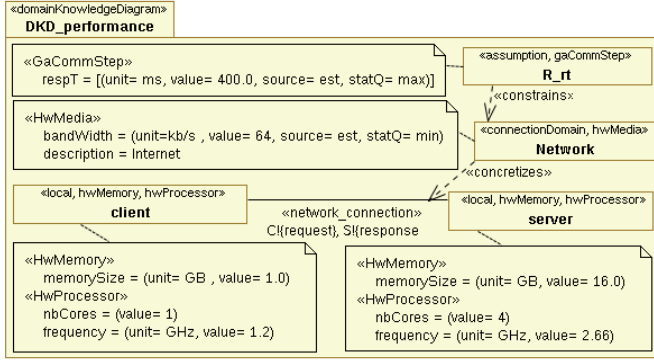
«domainKnowledgeDiagram»
DKD_performance

«GaCommStep»
respT = [(unit= ms, value= 400.0, source= est, statQ= max)]

«assumption, gaCommStep»
R_rt

«constrains»

«HwMedia»
bandWidth = (unit=kb/s , value= 64, source= est, statQ= min)
description = Internet

«connectionDomain, hwMedia»
Network

«concretizes»

«local, hwMemory, hwProcessor»
client

«network_connection»
C!{request}, S!{response

«local, hwMemory, hwProcessor»
server

«HwMemory»
memorySize = (unit= GB , value= 1.0)
«HwProcessor»
nbCores = (value= 1)
frequency = (unit= GHz, value= 1.2)

«HwMemory»
memorySize = (unit= GB, value= 16.0)
«HwProcessor»
nbCores = (value= 4)
frequency = (unit= GHz, value= 2.66)